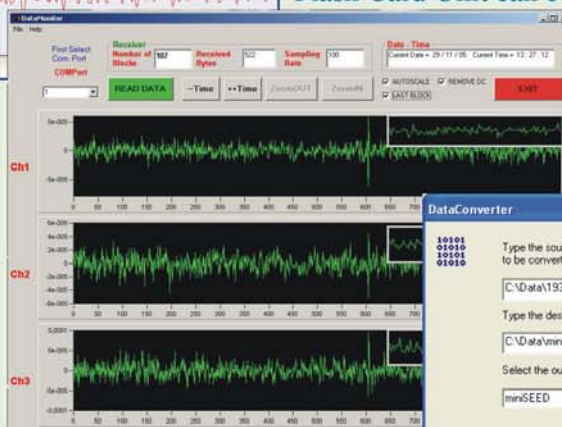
DataMonitor
File Help
First Select Com. Port
COMPort
1
Receiver
Number of Blocks 107
Received Bytes 922
Sampling Rate 100
Date , Time
Current Date = 29 / 11 / 05 Current Time = 13 : 27 : 12
READ DATA
--Time
++Time
ZoomOUT
ZoomIN
AUTOSCALE
REMOVE DC
LAST BLOCK
EXIT
Ch1
Ch2
Ch3
5e-005
0
-5e-005
4e-005
2e-005
0
-2e-005
-4e-005
0.0001
5e-005
0
-5e-005
-0.0001
0 50 100 150 200 250 300 350 400 450 500 550 600 650 700
DataConverter
01101
01010
01101
01010
Type the sou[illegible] to be convert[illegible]
C:\Data\193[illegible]
Type the des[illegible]
C:\Data\min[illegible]
Select the ou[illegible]
miniSEED